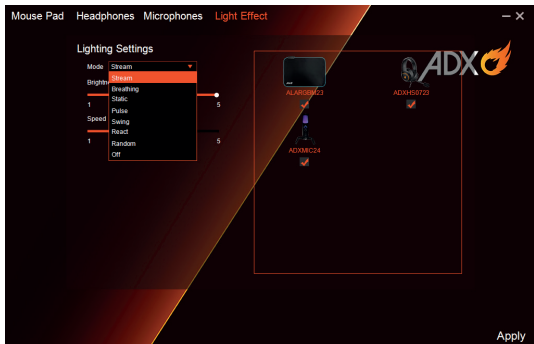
Mouse Pad Headphones Microphones Light Effect

– ✕

Lighting Settings

Mode Stream

Brightn

1 5

Speed

1 5

Stream
Breathing
Static
Pulse
Swing
React
Random
Off

ADX

ALARGBM23

ADXHS0723

ADXMIC24

Apply